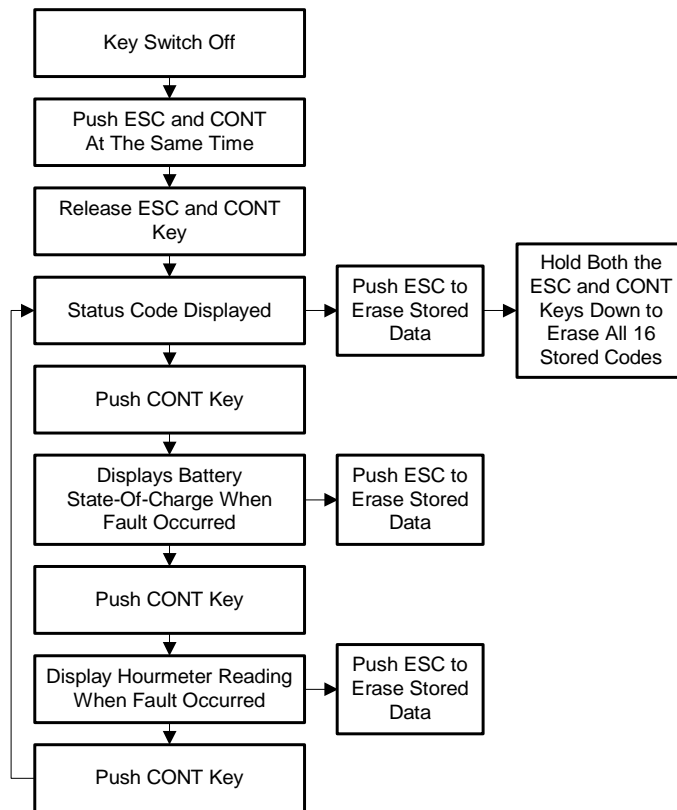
Key Switch Off

Push ESC and CONT At The Same Time

Release ESC and CONT Key

Status Code Displayed

Push ESC to Erase Stored Data

Hold Both the ESC and CONT Keys Down to Erase All 16 Stored Codes

Push CONT Key

Displays Battery State-Of-Charge When Fault Occurred

Push ESC to Erase Stored Data

Push CONT Key

Display Hourmeter Reading When Fault Occurred

Push ESC to Erase Stored Data

Push CONT Key